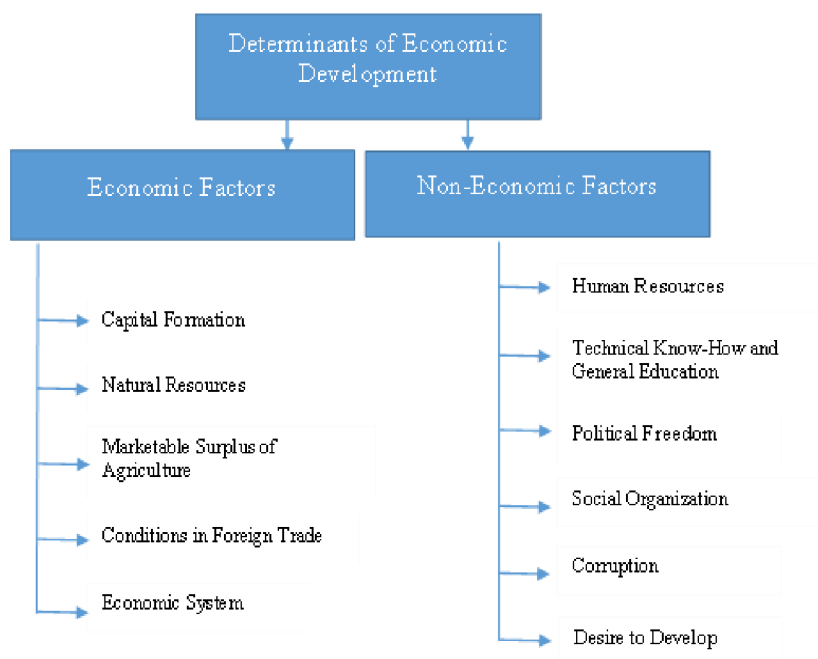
Determinants of Economic Development

Economic Factors

Non-Economic Factors

Capital Formation

Natural Resources

Marketable Surplus of Agriculture

Conditions in Foreign Trade

Economic System

Human Resources

Technical Know-How and General Education

Political Freedom

Social Organization

Corruption

Desire to Develop